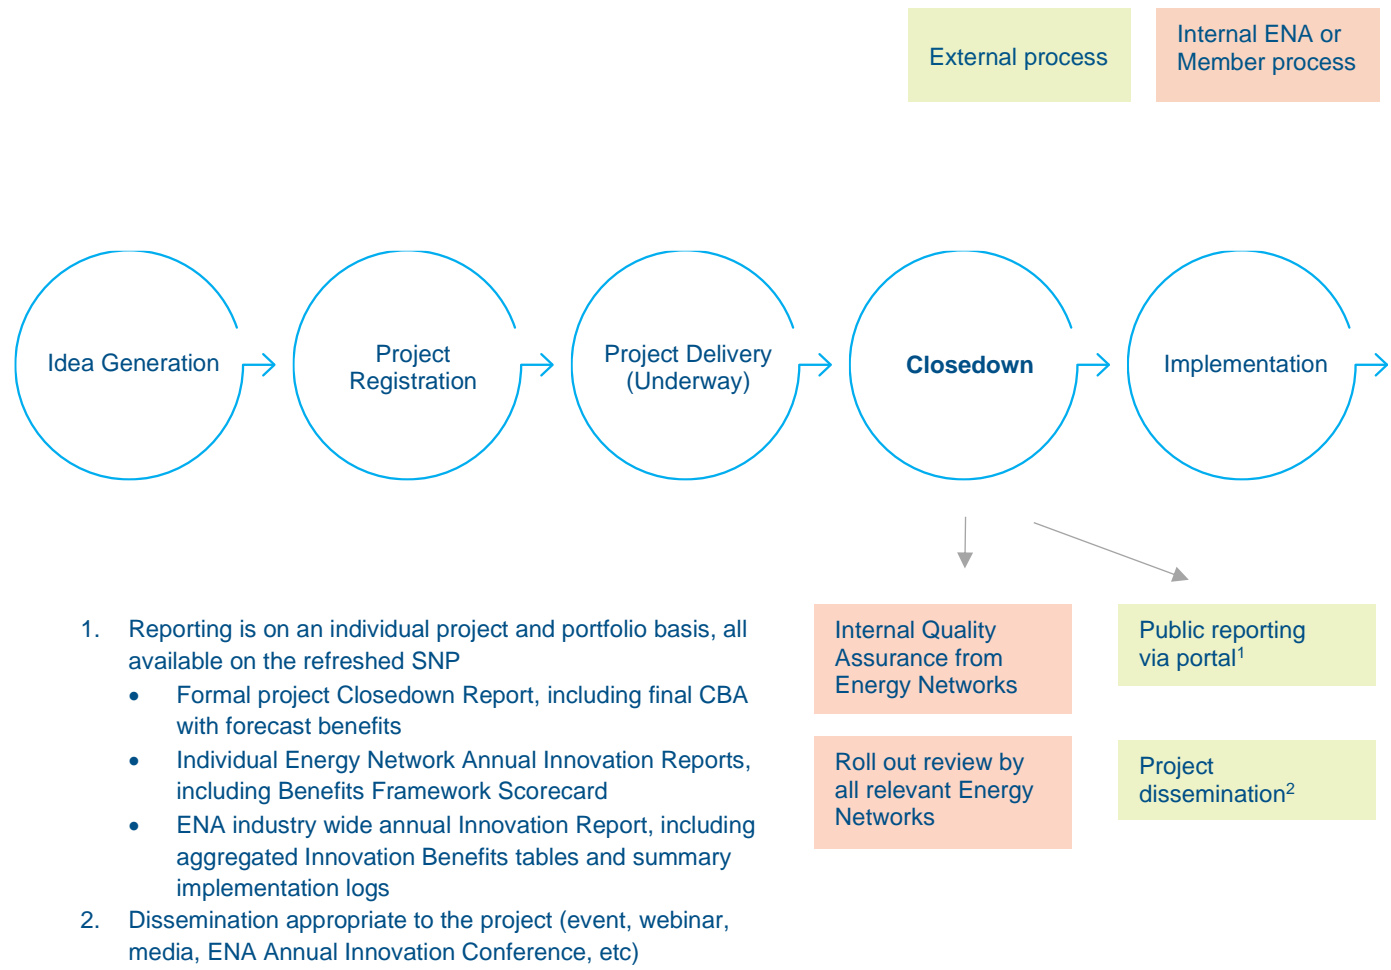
External process

Internal ENA or Member process

Idea Generation

Project Registration

Project Delivery (Underway)

Closedown

Implementation

Internal Quality Assurance from Energy Networks

Public reporting via portal$^1$

Roll out review by all relevant Energy Networks

Project dissemination$^2$

1. Reporting is on an individual project and portfolio basis, all available on the refreshed SNP
 • Formal project Closedown Report, including final CBA with forecast benefits
 • Individual Energy Network Annual Innovation Reports, including Benefits Framework Scorecard
 • ENA industry wide annual Innovation Report, including aggregated Innovation Benefits tables and summary implementation logs
2. Dissemination appropriate to the project (event, webinar, media, ENA Annual Innovation Conference, etc)